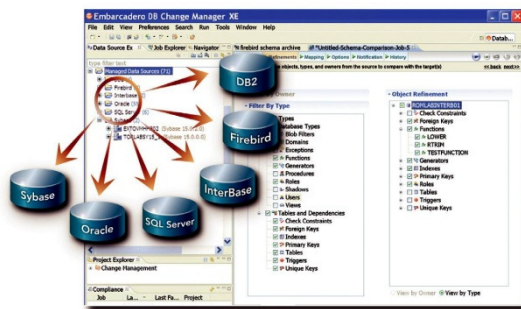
Embarcadero DB Change Manager XE

File Edit View Preferences Search Run Tools Window Help

Datah...

Data Source Ex | Job Explorer | Navigator | firebird schema archive | *Untitled-Schema-Comparison-Job-5

type filter text

Managed Data Sources (71)

Firebird

Interbase

Oracle

SQL Server

Sybase

EXTOVM-R82 (Sybase 15.0.0.0)

TORLABSY15 (Sybase 15.0.0.0)

DB2

Firebird

InterBase

Sybase

Oracle

SQL Server

Project Explorer

Change Management

Compliance

Job | La... | Last Fa... | Project

atements | Mapping | Options | Notification | History

objects, types, and owners from the source to compare with the target(s)

< back next

Owner

Filter By Type

Types

Database Types

Blob Filters

Domains

Exceptions

Functions

Generators

Procedures

Roles

Shadows

Users

Views

Tables and Dependencies

Check Constraints

Foreign Keys

Indexes

Primary Keys

Tables

Triggers

Unique Keys

Object Refinement

TORLABINTERB01

Check Constraints

Foreign Keys

Functions

LOWER

RTRIM

TESTFUNCTION

Generators

Indexes

Primary Keys

Roles

Tables

Triggers

Unique Keys

View by Owner | View by Type